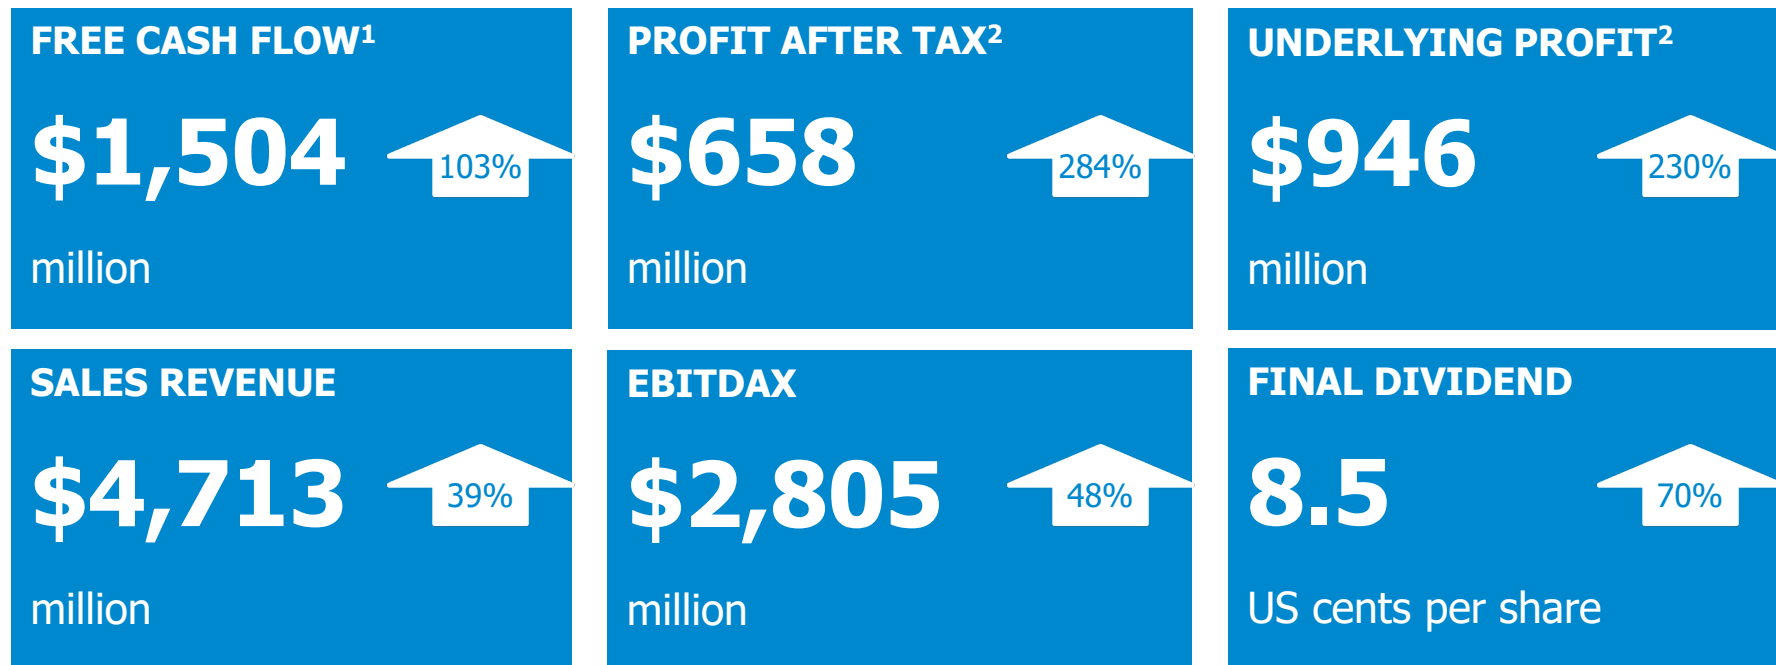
FREE CASH FLOW$^1$

$1,504

103%

million

PROFIT AFTER TAX$^2$

$658

284%

million

UNDERLYING PROFIT$^2$

$946

230%

million

SALES REVENUE

$4,713

39%

million

EBITDAX

$2,805

48%

million

FINAL DIVIDEND

8.5

70%

US cents per share